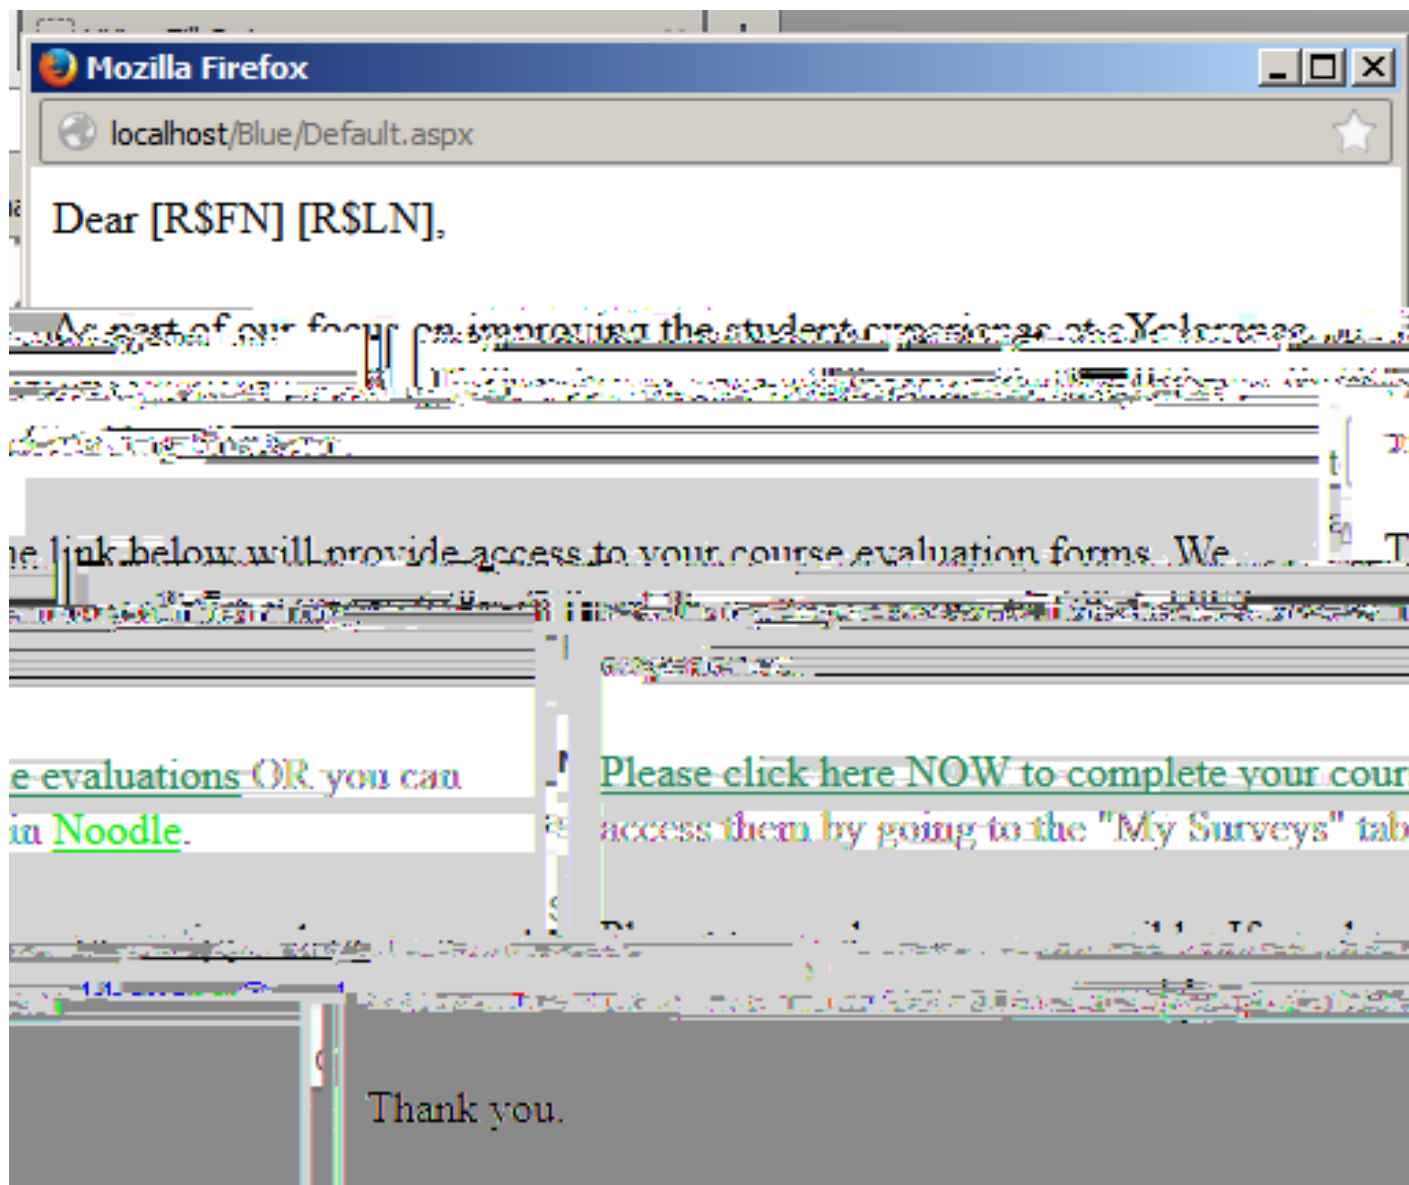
Mozilla Firefox

localhost/Blue/Default.aspx

Dear [R$FN] [R$LN],

As part of our focus on improving the student experience at Yakezaaa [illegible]

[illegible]

he link below will provide access to your course evaluation forms. We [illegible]

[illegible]

Please click here NOW to complete your cour e evaluations OR you can access them by going to the "My Surveys" tab in Noodle.

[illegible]

Thank you.